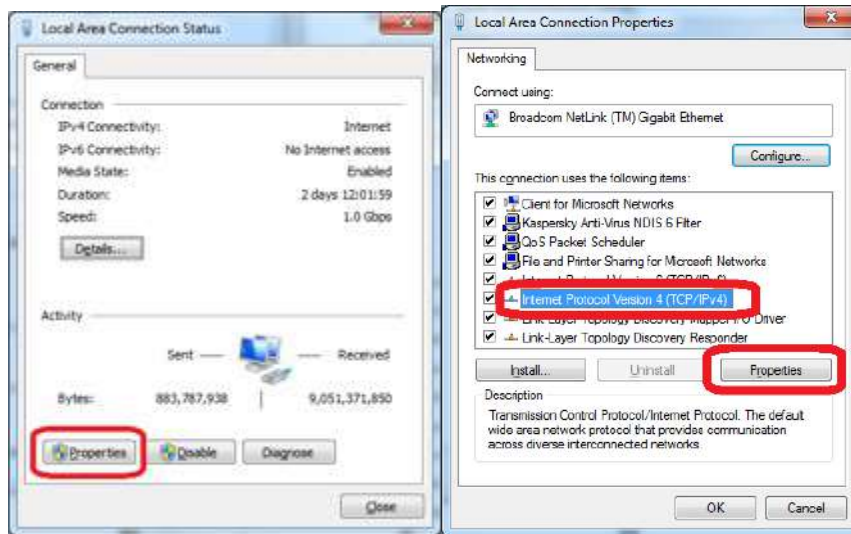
Local Area Connection Status

General

Connection
IPv4 Connectivity: Internet
IPv6 Connectivity: No Internet access
Media State: Enabled
Duration: 2 days 12:01:59
Speed: 1.0 Gbps

Details...

Activity

Sent — — Received

Bytes: 883,787,938 | 9,051,371,850

Properties Disable Diagnose

Close

Local Area Connection Properties

Networking

Connect using:

Broadcom NetLink (TM) Gigabit Ethernet

Configure...

This connection uses the following items:

Client for Microsoft Networks
Kaspersky Anti-Virus NDIS 6 Filter
QoS Packet Scheduler
File and Printer Sharing for Microsoft Networks
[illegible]
Internet Protocol Version 4 (TCP/IPv4)
Link-Layer Topology Discovery Mapper I/O Driver
Link-Layer Topology Discovery Responder

Install... Uninstall Properties

Description
Transmission Control Protocol/Internet Protocol. The default wide area network protocol that provides communication across diverse interconnected networks.

OK Cancel